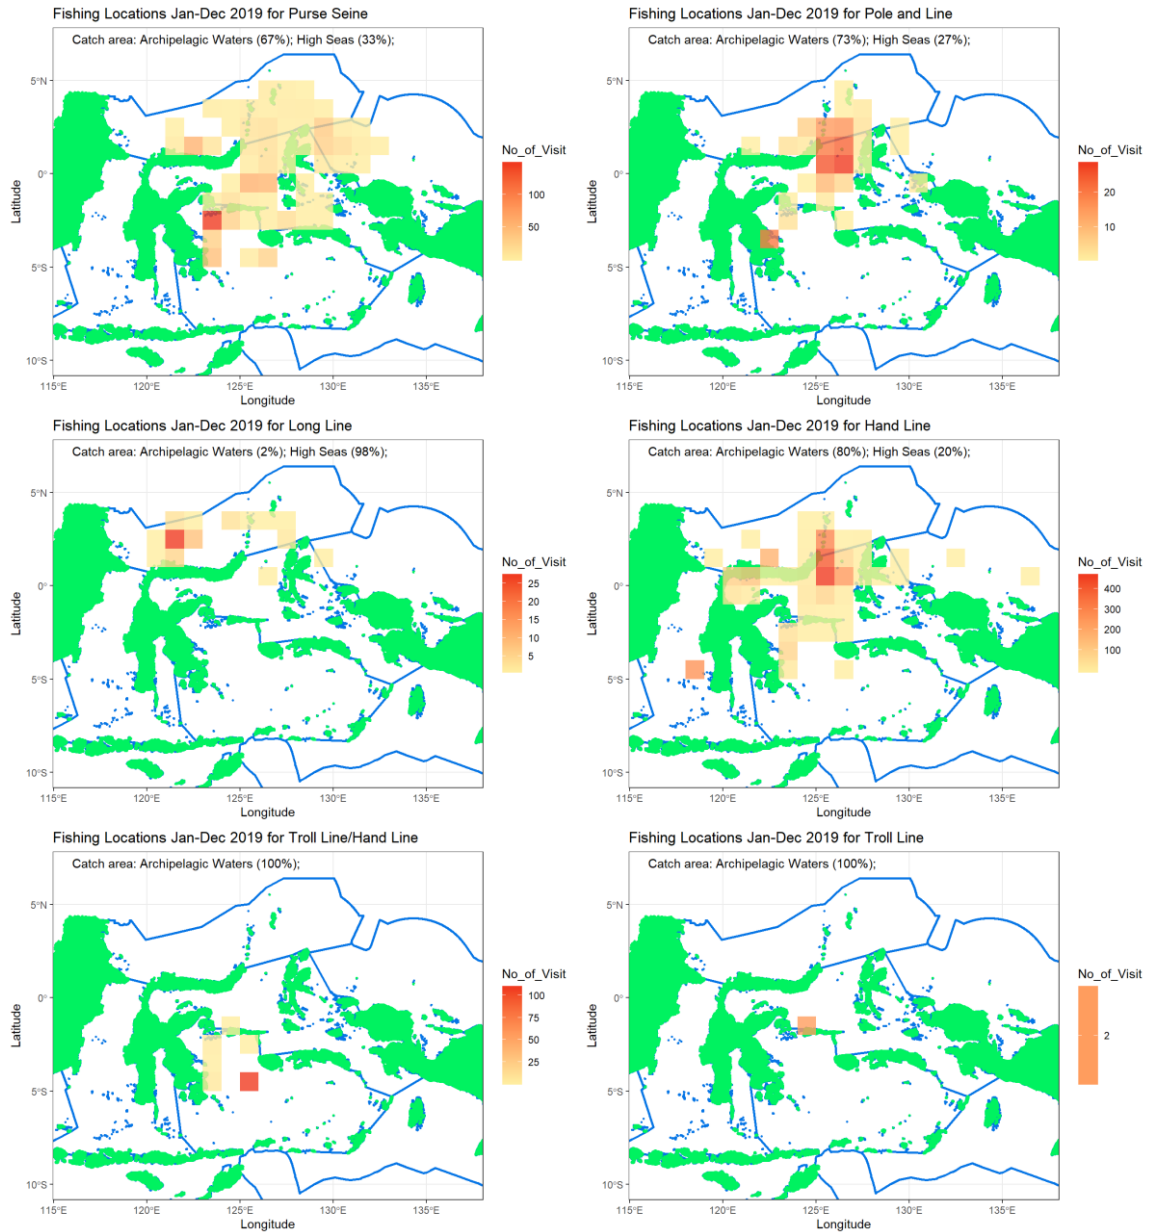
Fishing Locations Jan-Dec 2019 for Purse Seine

Catch area: Archipelagic Waters (67%); High Seas (33%);

5°N
0°
5°S
10°S
Latitude
115°E 120°E 125°E 130°E 135°E
Longitude

No_of_Visit
100
50

Fishing Locations Jan-Dec 2019 for Pole and Line

Catch area: Archipelagic Waters (73%); High Seas (27%);

5°N
0°
5°S
10°S
Latitude
115°E 120°E 125°E 130°E 135°E
Longitude

No_of_Visit
20
10

Fishing Locations Jan-Dec 2019 for Long Line

Catch area: Archipelagic Waters (2%); High Seas (98%);

5°N
0°
5°S
10°S
Latitude
115°E 120°E 125°E 130°E 135°E
Longitude

No_of_Visit
25
20
15
10
5

Fishing Locations Jan-Dec 2019 for Hand Line

Catch area: Archipelagic Waters (80%); High Seas (20%);

5°N
0°
5°S
10°S
Latitude
115°E 120°E 125°E 130°E 135°E
Longitude

No_of_Visit
400
300
200
100

Fishing Locations Jan-Dec 2019 for Troll Line/Hand Line

Catch area: Archipelagic Waters (100%);

5°N
0°
5°S
10°S
Latitude
115°E 120°E 125°E 130°E 135°E
Longitude

No_of_Visit
100
75
50
25

Fishing Locations Jan-Dec 2019 for Troll Line

Catch area: Archipelagic Waters (100%);

5°N
0°
5°S
10°S
Latitude
115°E 120°E 125°E 130°E 135°E
Longitude

No_of_Visit
2